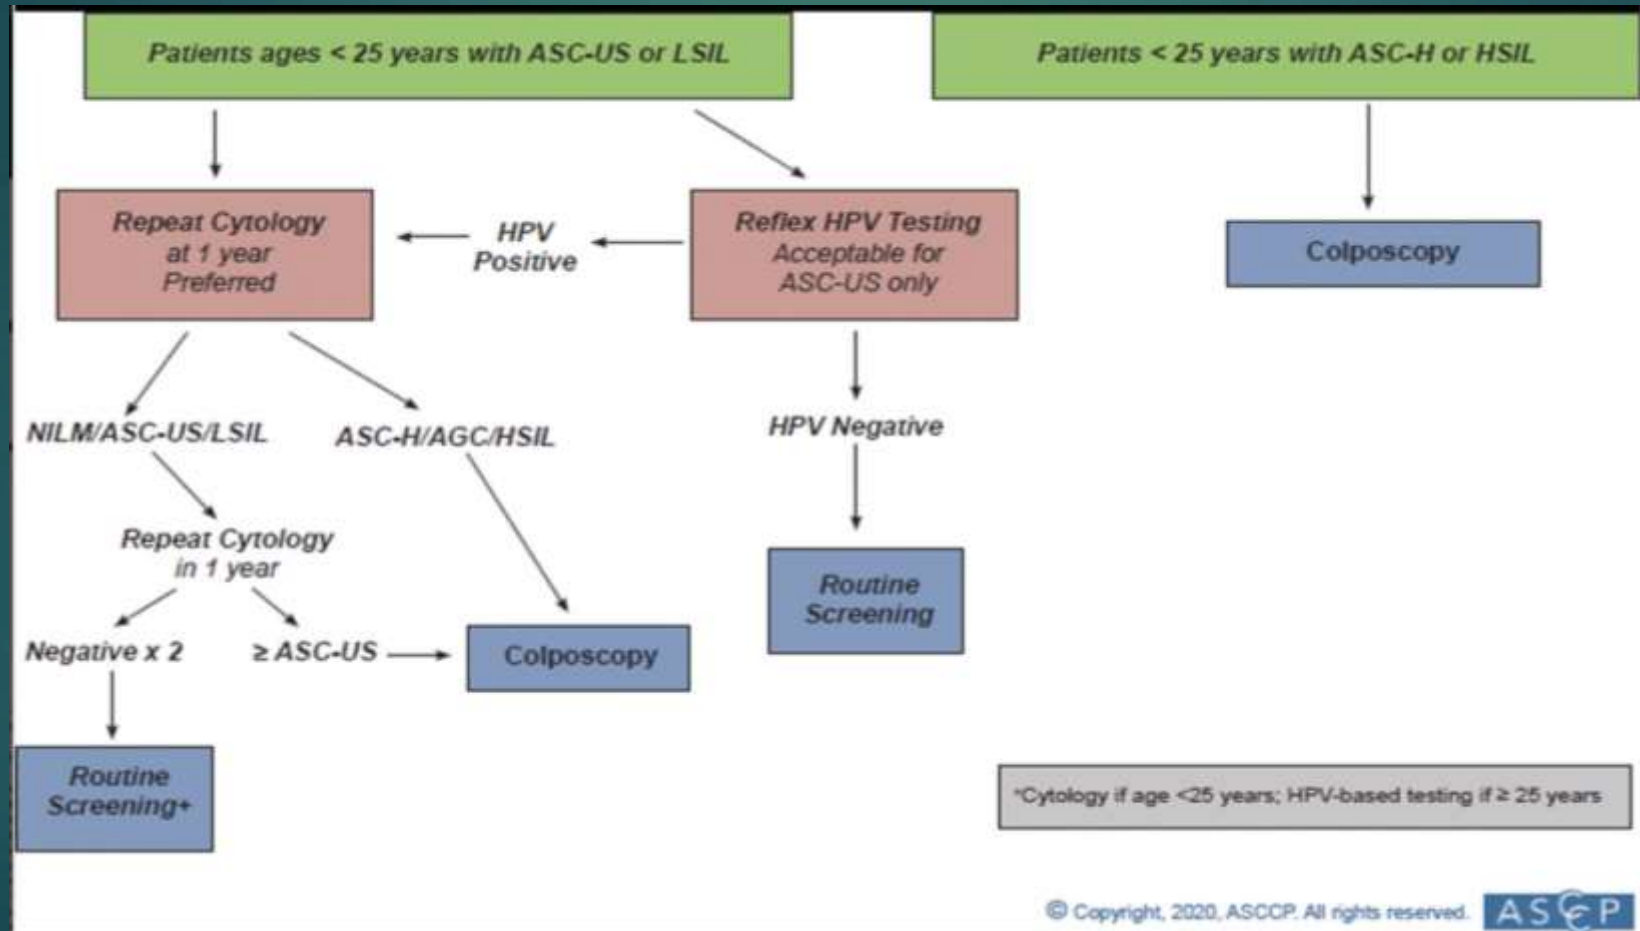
Patients ages < 25 years with ASC-US or LSIL

Patients < 25 years with ASC-H or HSIL

Repeat Cytology at 1 year Preferred

HPV Positive

Reflex HPV Testing Acceptable for ASC-US only

Colposcopy

NILM/ASC-US/LSIL

ASC-H/AGC/HSIL

HPV Negative

Repeat Cytology in 1 year

Routine Screening

Negative x 2

≥ ASC-US

Colposcopy

Routine Screening+

*Cytology if age <25 years; HPV-based testing if ≥ 25 years

© Copyright, 2020, ASCCP. All rights reserved.

ASCCP